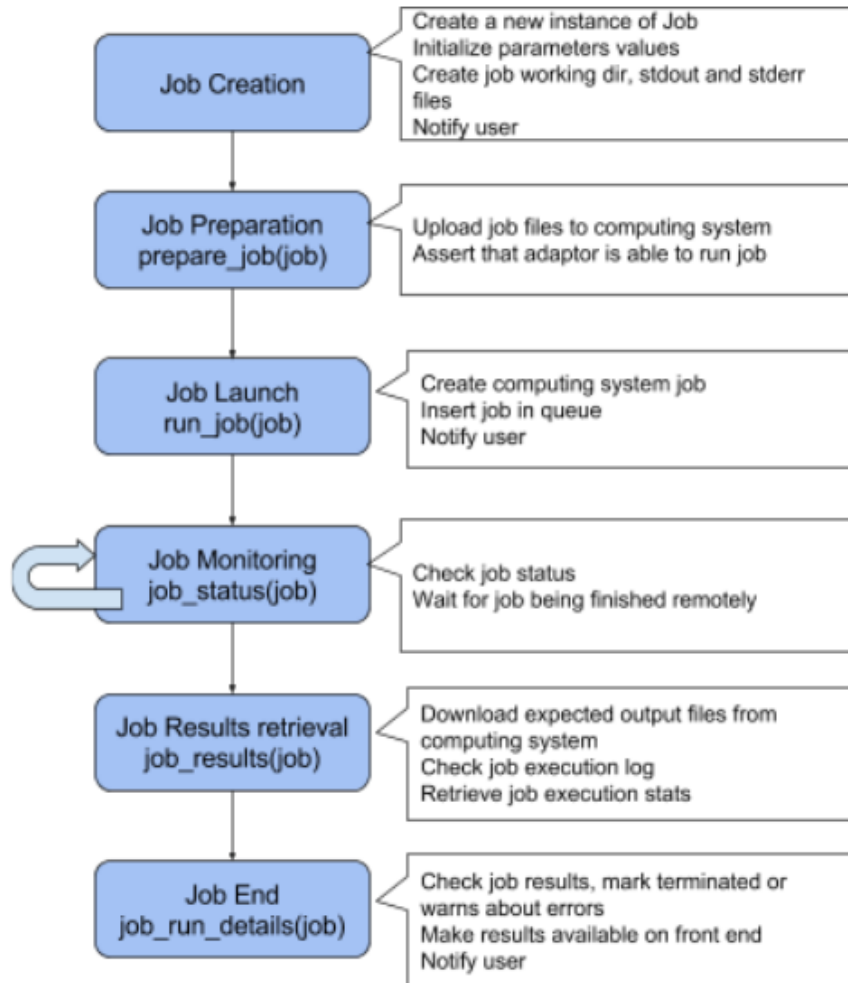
Job Creation

Create a new instance of Job
Initialize parameters values
Create job working dir, stdout and stderr files
Notify user

Job Preparation
prepare_job(job)

Upload job files to computing system
Assert that adaptor is able to run job

Job Launch
run_job(job)

Create computing system job
Insert job in queue
Notify user

Job Monitoring
job_status(job)

Check job status
Wait for job being finished remotely

Job Results retrieval
job_results(job)

Download expected output files from computing system
Check job execution log
Retrieve job execution stats

Job End
job_run_details(job)

Check job results, mark terminated or warns about errors
Make results available on front end
Notify user